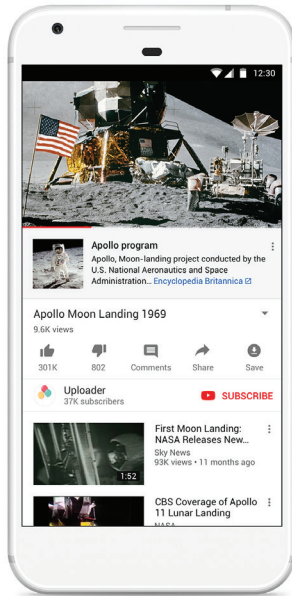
12:30

Apollo program
Apollo, Moon-landing project conducted by the U.S. National Aeronautics and Space Administration... Encyclopedia Britannica

Apollo Moon Landing 1969
9.6K views

301K
802
Comments
Share
Save

Uploader
37K subscribers
SUBSCRIBE

First Moon Landing: NASA Releases New...
Sky News
93K views • 11 months ago
1:52

CBS Coverage of Apollo 11 Lunar Landing
NASA